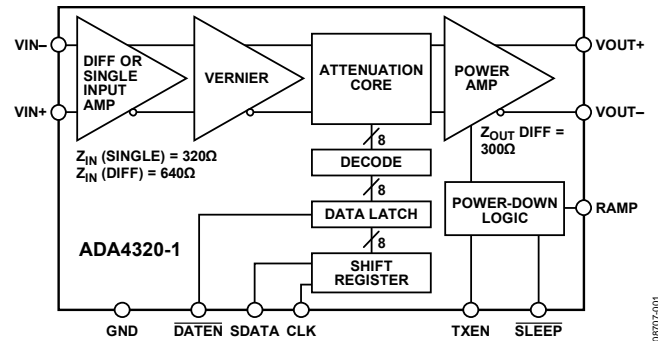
VIN–

VIN+

DIFF OR SINGLE INPUT AMP

VERNIER

ATTENUATION CORE

POWER AMP

VOUT+

VOUT–

$Z_{IN}$ (SINGLE) = 320Ω
$Z_{IN}$ (DIFF) = 640Ω

8

DECODE

8

DATA LATCH

8

SHIFT REGISTER

$Z_{OUT}$ DIFF = 300Ω

POWER-DOWN LOGIC

RAMP

ADA4320-1

GND

$\overline{DATEN}$

SDATA

CLK

TXEN

$\overline{SLEEP}$

08707-001